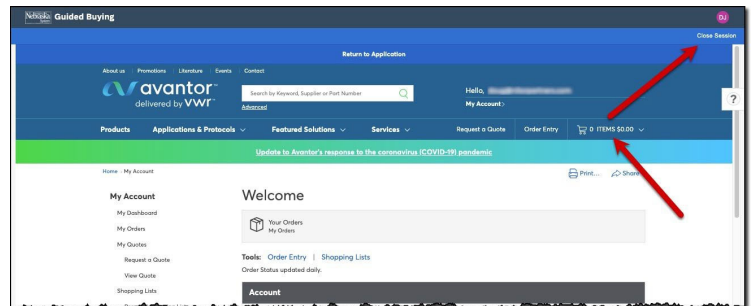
Nebraska Guided Buying

DJ

Close Session

Return to Application

About us | Promotions | Literature | Events | Contact

avantor™
delivered by VWR™

Search by Keyword, Supplier or Part Number

Advanced

Hello, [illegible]

My Account

?

Products | Applications & Protocols | Featured Solutions | Services | Request a Quote | Order Entry | 0 ITEMS $0.00

Update to Avantor's response to the coronavirus (COVID-19) pandemic

Home › My Account

Print... Share

My Account

My Dashboard

My Orders

My Quotes

Request a Quote

View Quote

Shopping Lists

Welcome

Your Orders
My Orders

Tools: Order Entry | Shopping Lists

Order Status updated daily.

Account